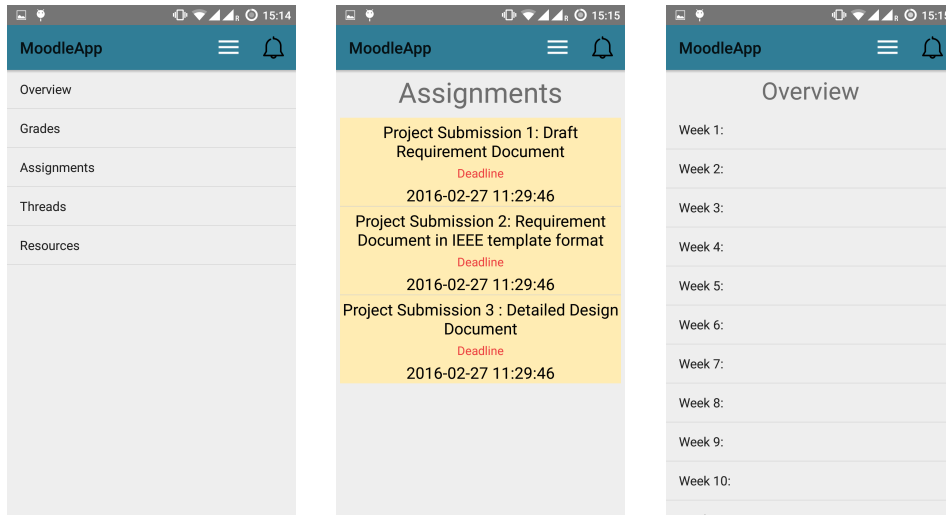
15:14

MoodleApp

Overview

Grades

Assignments

Threads

Resources

15:15

MoodleApp

Assignments

Project Submission 1: Draft Requirement Document

Deadline

2016-02-27 11:29:46

Project Submission 2: Requirement Document in IEEE template format

Deadline

2016-02-27 11:29:46

Project Submission 3 : Detailed Design Document

Deadline

2016-02-27 11:29:46

15:15

MoodleApp

Overview

Week 1:

Week 2:

Week 3:

Week 4:

Week 5:

Week 6:

Week 7:

Week 8:

Week 9:

Week 10: